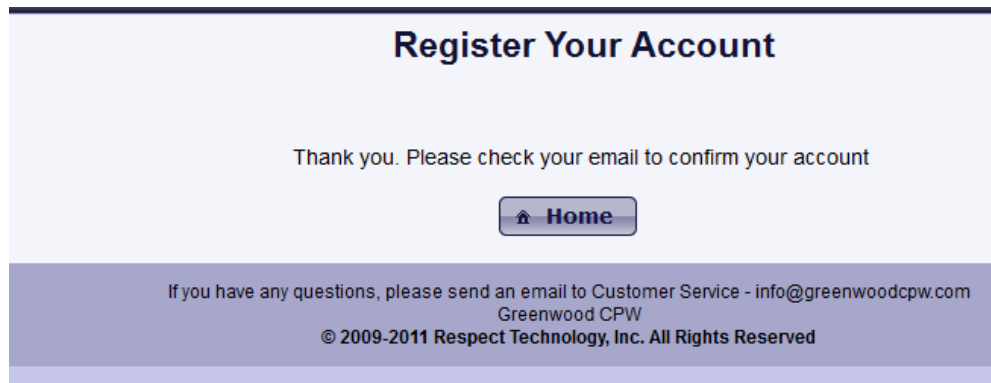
Register Your Account

Thank you. Please check your email to confirm your account

Home

If you have any questions, please send an email to Customer Service - info@greenwoodcpw.com
Greenwood CPW
© 2009-2011 Respect Technology, Inc. All Rights Reserved